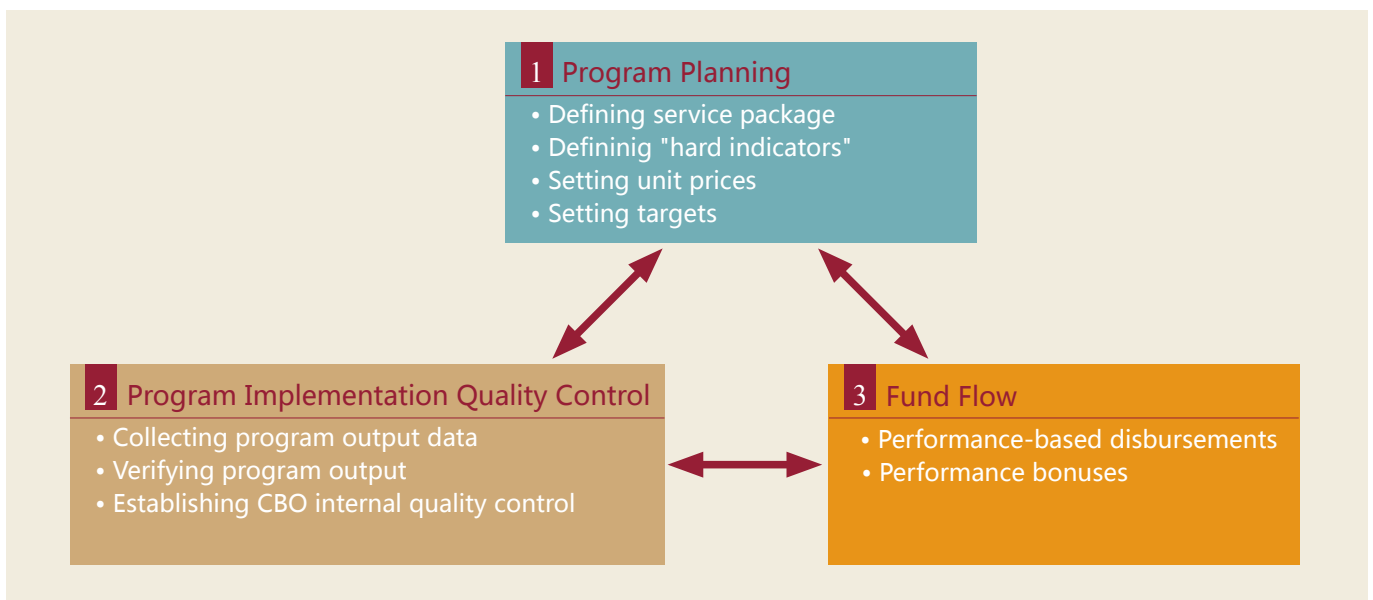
1 Program Planning

• Defining service package
• Defininig "hard indicators"
• Setting unit prices
• Setting targets

2 Program Implementation Quality Control

• Collecting program output data
• Verifying program output
• Establishing CBO internal quality control

3 Fund Flow

• Performance-based disbursements
• Performance bonuses